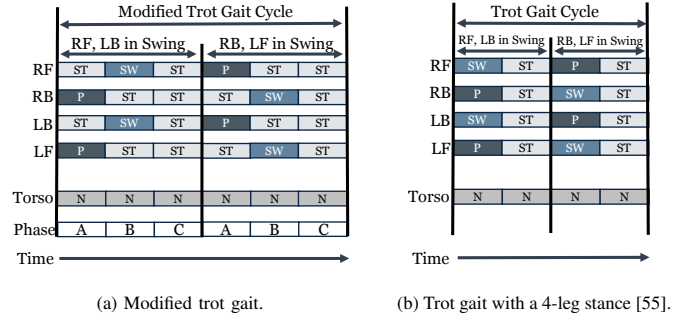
Modified Trot Gait Cycle

RF, LB in Swing | RB, LF in Swing

| | | | | | | |
|---|---|---|---|---|---|---|
| RF | ST | SW | ST | P | ST | ST |
| RB | P | ST | ST | ST | SW | ST |
| LB | ST | SW | ST | P | ST | ST |
| LF | P | ST | ST | ST | SW | ST |
| Torso | N | N | N | N | N | N |
| Phase | A | B | C | A | B | C |

Time

(a) Modified trot gait.

Trot Gait Cycle

RF, LB in Swing | RB, LF in Swing

| | | | | |
|---|---|---|---|---|
| RF | SW | ST | P | ST |
| RB | P | ST | SW | ST |
| LB | SW | ST | P | ST |
| LF | P | ST | SW | ST |
| Torso | N | N | N | N |

Time

(b) Trot gait with a 4-leg stance [55].